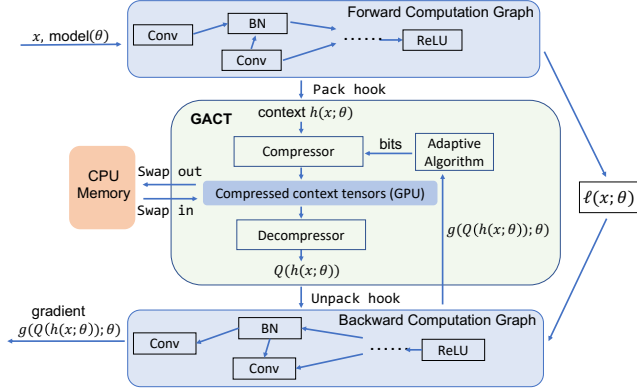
Forward Computation Graph

$x$, model$(\theta)$

Conv

BN

Conv

ReLU

Pack hook

GACT

context $h(x;\theta)$

Compressor

bits

Adaptive Algorithm

CPU Memory

Swap out

Swap in

Compressed context tensors (GPU)

Decompressor

$Q(h(x;\theta))$

$g(Q(h(x;\theta));\theta)$

$\ell(x;\theta)$

Unpack hook

gradient
$g(Q(h(x;\theta));\theta)$

Backward Computation Graph

Conv

BN

Conv

ReLU